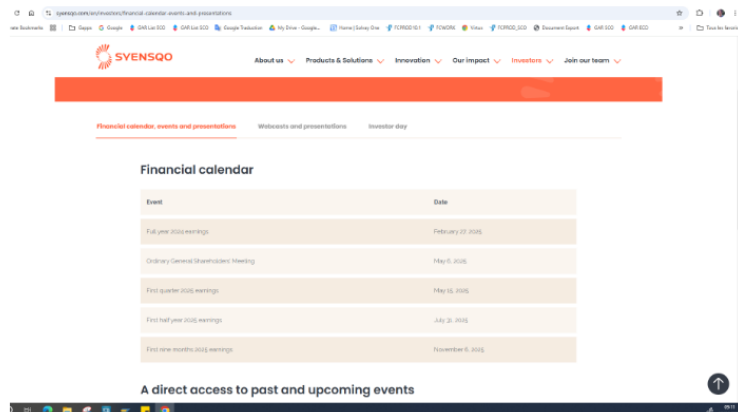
syensqo.com/en/investors/financial-calendar-events-and-presentations

Bookmarks | Gagne | Google | GAR Lux ECO | GAR Lux ECO | Google Traduction | My Drive - Google... | Home | Solvay One | FCFRDD 151 | FCWORK | Virtus | FCFRDD_ECO | Document Export | GAR ECO | GAR ECO | Tous les favoris

SYENSQO

About us | Products & Solutions | Innovation | Our impact | Investors | Join our team

Financial calendar, events and presentations | Webcasts and presentations | Investor day

Financial calendar

| Event | Date |
|---|---|
| Full year 2024 earnings | February 27, 2025 |
| Ordinary General Shareholders' Meeting | May 6, 2025 |
| First quarter 2025 earnings | May 13, 2025 |
| First half year 2025 earnings | July 31, 2025 |
| First nine months 2025 earnings | November 6, 2025 |

A direct access to past and upcoming events